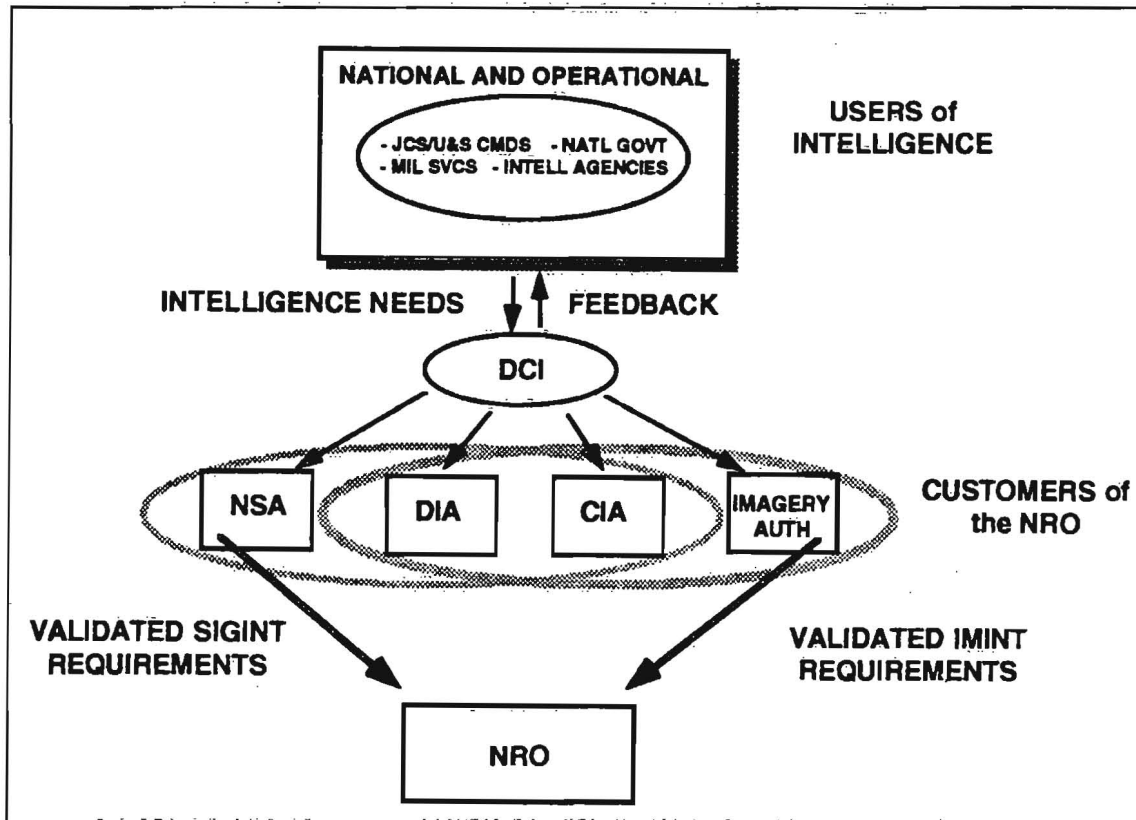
NATIONAL AND OPERATIONAL

- JCS/U&S CMDS - NATL GOVT
- MIL SVCS - INTELL AGENCIES

USERS of INTELLIGENCE

INTELLIGENCE NEEDS

FEEDBACK

DCI

NSA

DIA

CIA

IMAGERY AUTH

CUSTOMERS of the NRO

VALIDATED SIGINT REQUIREMENTS

VALIDATED IMINT REQUIREMENTS

NRO